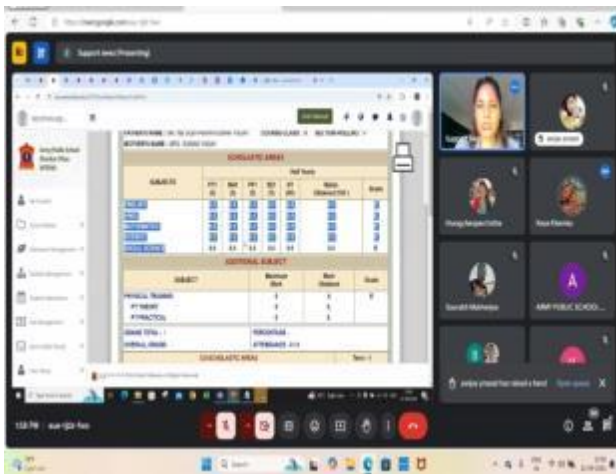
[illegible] is presenting

SCHOLASTIC AREAS

Half Yearly

SUBJECTS

ENGLISH

HINDI

MATHEMATICS

SCIENCE

SOCIAL SCIENCE

ADDITIONAL SUBJECT

SUBJECT

Maximum Mark

Mark Obtained

Grade

PHYSICAL TRAINING

PT THEORY

PT PRACTICAL

GRAND TOTAL :

PERCENTAGE :

OVERALL GRADE :

ATTENDANCE :

CO-SCHOLASTIC AREAS

ARMY PUBLIC SCHOO...

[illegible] has raised a hand